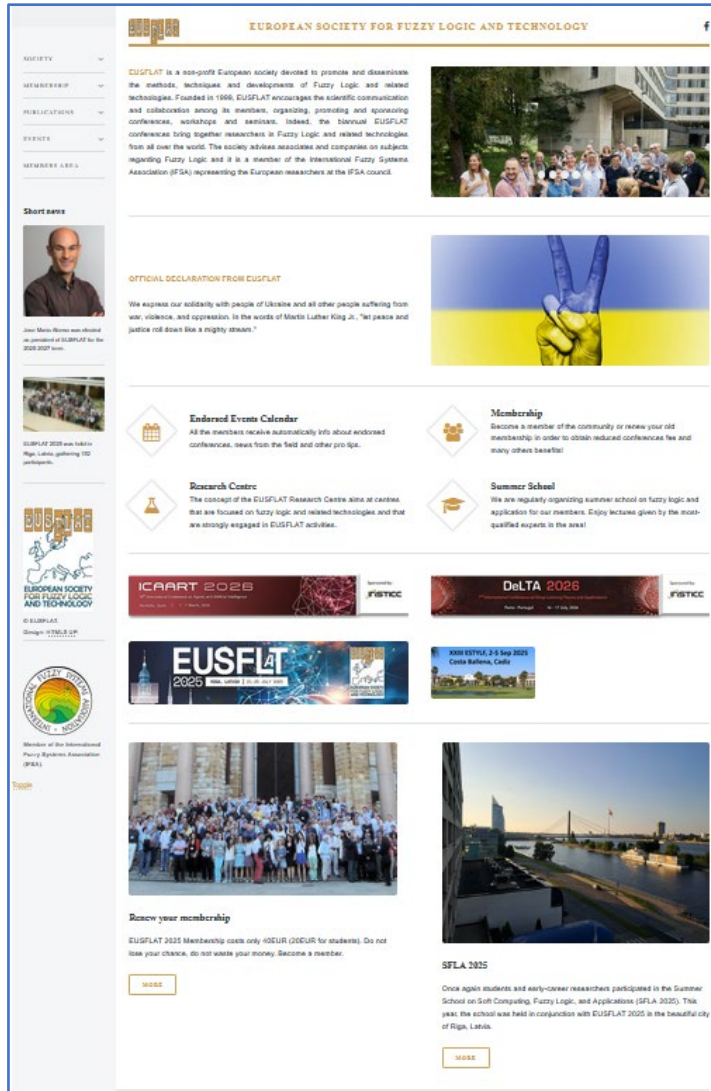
EUSFLAT

EUROPEAN SOCIETY FOR FUZZY LOGIC AND TECHNOLOGY

f

SOCIETY
MEMBERSHIP
PUBLICATIONS
EVENTS
MEMBERS AREA

Short news

Jose Maria Alonso was elected as president of EUSFLAT for the 2025-2027 term.

EUSFLAT 2025 was held in Riga, Latvia, gathering 170 participants.

EUSFLAT
EUROPEAN SOCIETY FOR FUZZY LOGIC AND TECHNOLOGY

© EUSFLAT.
Design: HTML5 UP

INTERNATIONAL FUZZY SYSTEMS ASSOCIATION

Member of the International Fuzzy Systems Association (IFSA).

Toggle

EUSFLAT is a non-profit European society devoted to promote and disseminate the methods, techniques and developments of Fuzzy Logic and related technologies. Founded in 1998, EUSFLAT encourages the scientific communication and collaboration among its members, organizing, promoting and sponsoring conferences, workshops and seminars. Indeed, the biannual EUSFLAT conferences bring together researchers in Fuzzy Logic and related technologies from all over the world. The society advises associates and companies on subjects regarding Fuzzy Logic and it is a member of the International Fuzzy Systems Association (IFSA) representing the European researchers at the IFSA council.

OFFICIAL DECLARATION FROM EUSFLAT

We express our solidarity with people of Ukraine and all other people suffering from war, violence, and oppression. In the words of Martin Luther King Jr., "let peace and justice roll down like a mighty stream."

Endorsed Events Calendar
All the members receive automatically info about endorsed conferences, news from the field and other pro tips.

Membership
Become a member of the community or renew your old membership in order to obtain reduced conferences fee and many others benefits!

Research Centre
The concept of the EUSFLAT Research Centre aims at centres that are focused on fuzzy logic and related technologies and that are strongly engaged in EUSFLAT activities.

Summer School
We are regularly organizing summer school on fuzzy logic and application for our members. Enjoy lectures given by the most-qualified experts in the area!

ICAART 2026 Sponsored by INSTICC

DeLTA 2026 Sponsored by INSTICC

EUSFLAT 2025

XXIII ESTYLF, 2-5 Sep 2025 Costa Ballena, Cadiz

Renew your membership

EUSFLAT 2025 Membership costs only 40EUR (20EUR for students). Do not lose your chance, do not waste your money. Become a member.

MORE

SFLA 2025

Once again students and early-career researchers participated in the Summer School on Soft Computing, Fuzzy Logic, and Applications (SFLA 2025). This year, the school was held in conjunction with EUSFLAT 2025 in the beautiful city of Riga, Latvia.

MORE